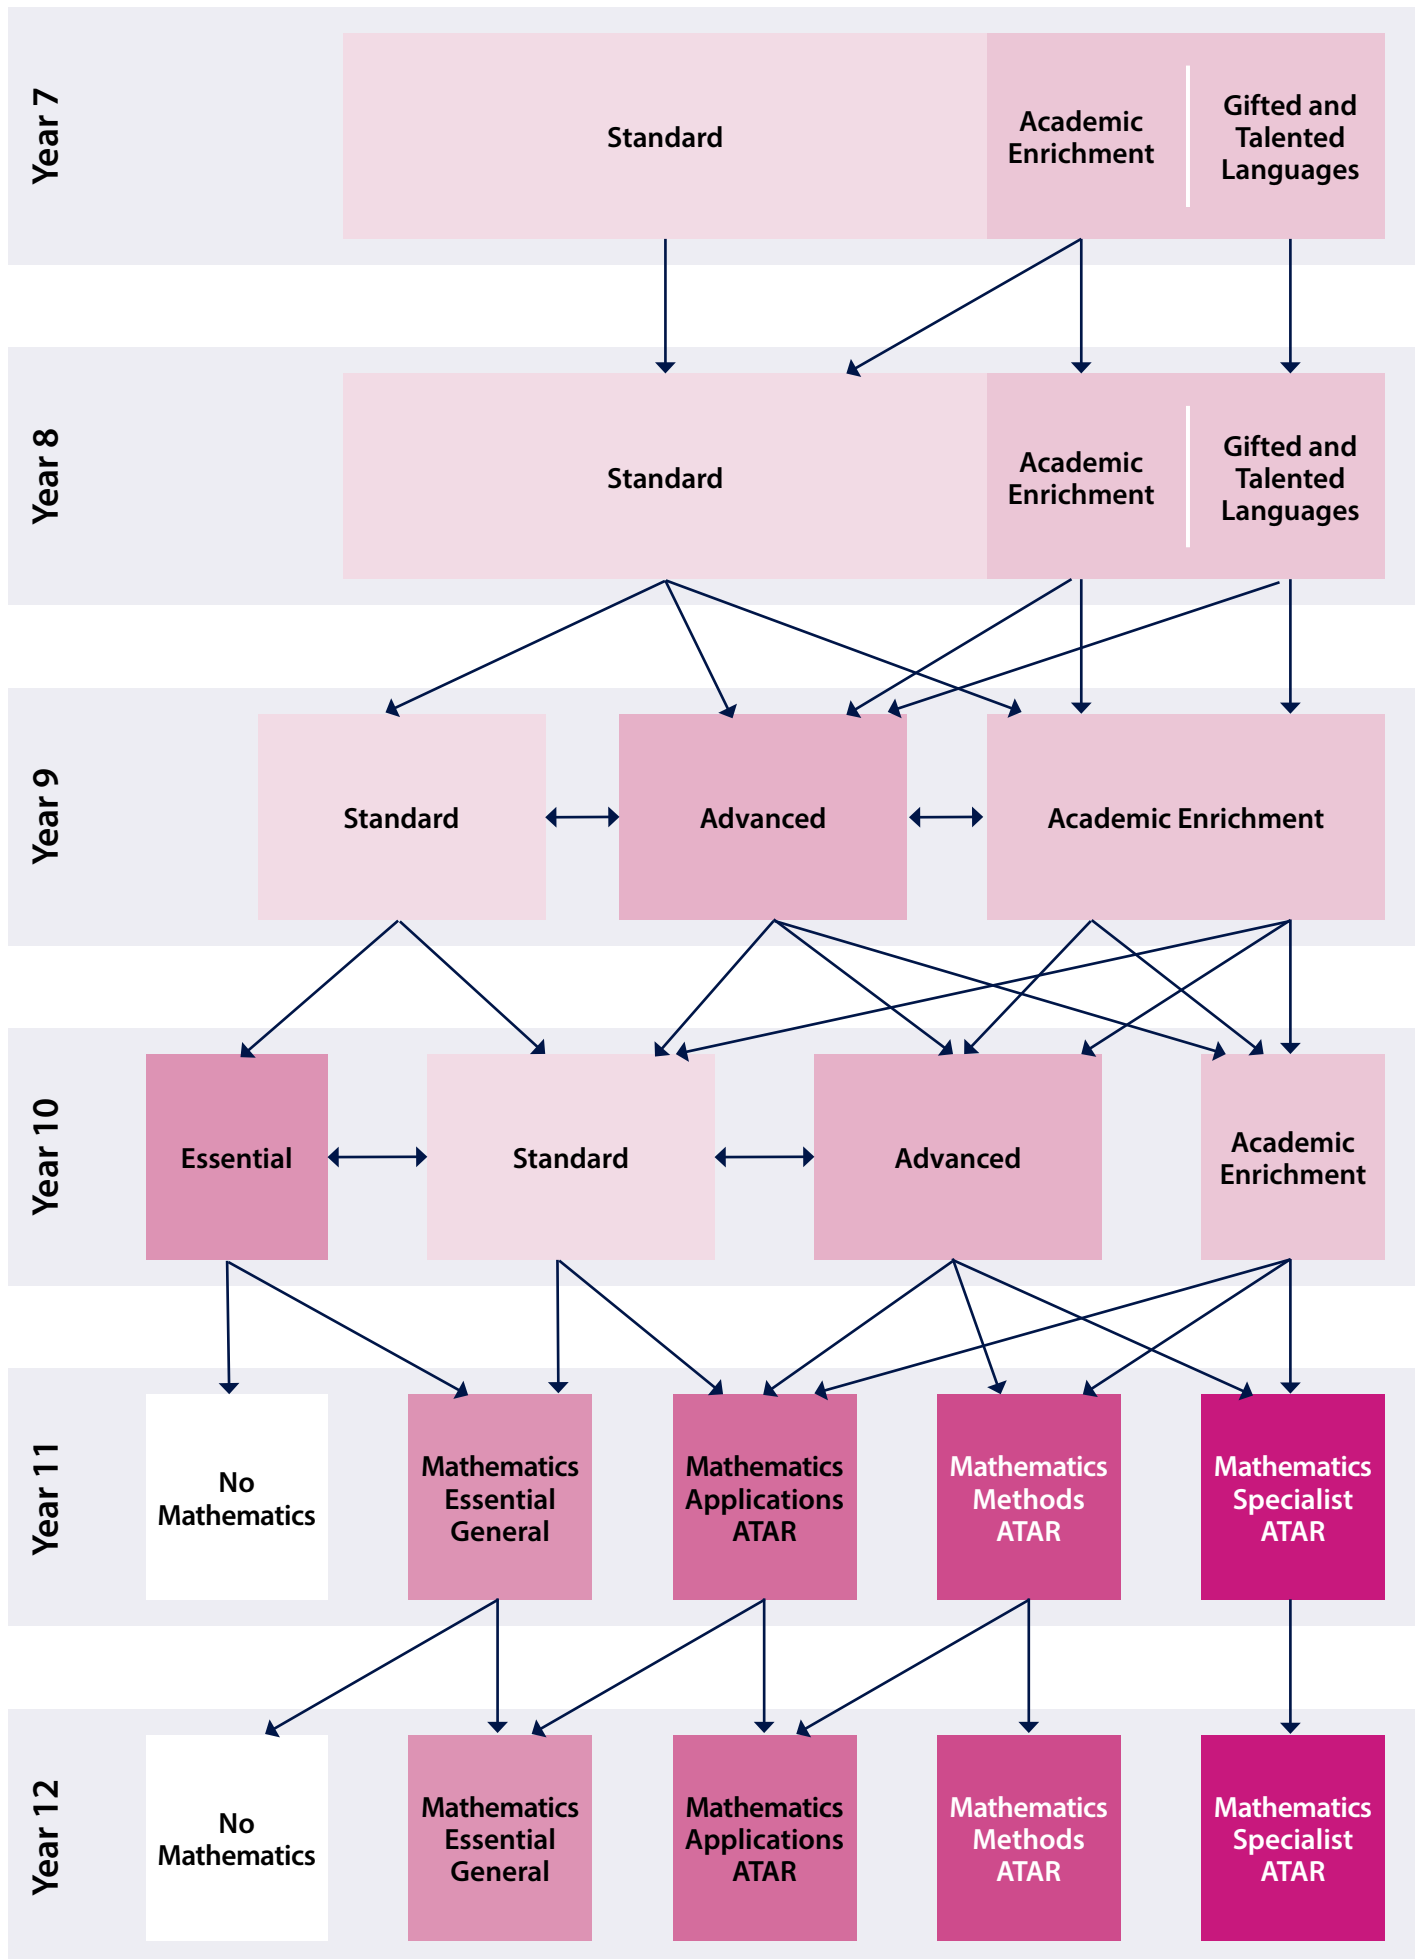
Year 7

Standard

Academic Enrichment

Gifted and Talented Languages

Year 8

Standard

Academic Enrichment

Gifted and Talented Languages

Year 9

Standard

Advanced

Academic Enrichment

Year 10

Essential

Standard

Advanced

Academic Enrichment

Year 11

No Mathematics

Mathematics Essential General

Mathematics Applications ATAR

Mathematics Methods ATAR

Mathematics Specialist ATAR

Year 12

No Mathematics

Mathematics Essential General

Mathematics Applications ATAR

Mathematics Methods ATAR

Mathematics Specialist ATAR